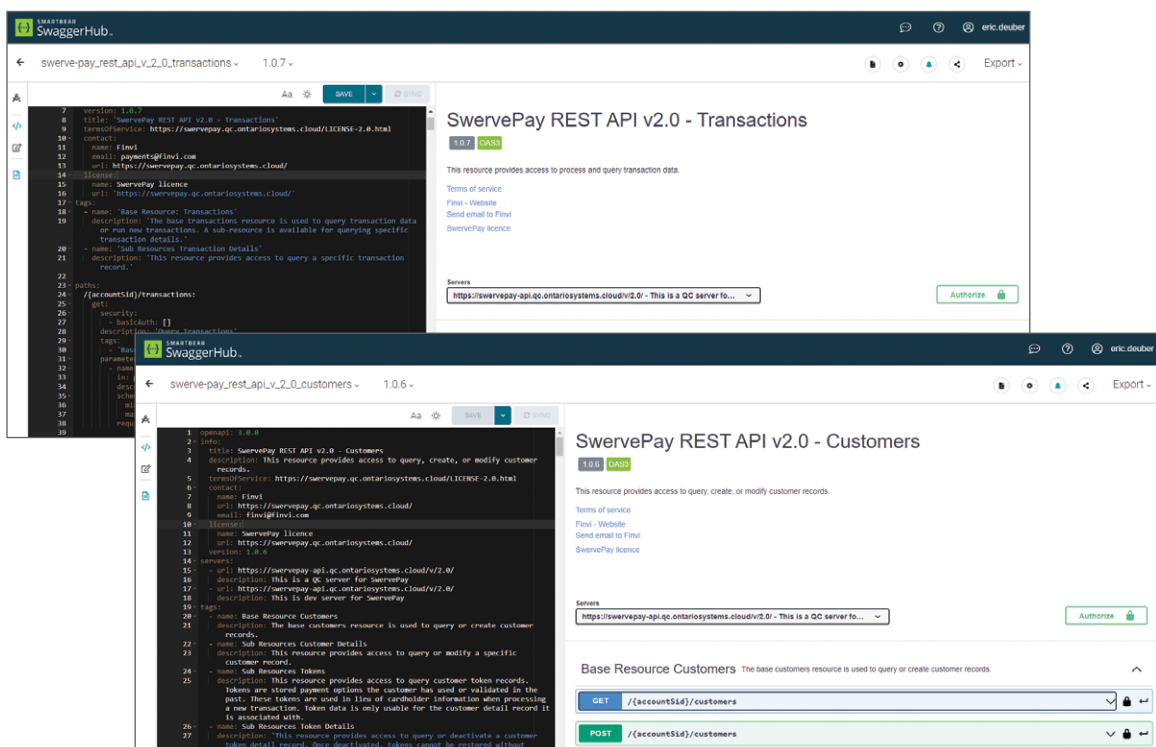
SMARTBEAR SwaggerHub.

eric.deuber

swerve-pay_rest_api_v_2_0_transactions 1.0.7

Export

Aa SAVE SYNC

7 version: 1.0.7
8 title: 'SwervePay REST API v2.0 - Transactions'
9 termsOfService: https://swervepay.qc.ontariosystems.cloud/LICENSE-2.0.html
10 contact:
11 name: Finvi
12 email: payments@finvi.com
13 url: https://swervepay.qc.ontariosystems.cloud/
14 license:
15 name: SwervePay licence
16 url: 'https://swervepay.qc.ontariosystems.cloud/'
17 tags:
18 - name: 'Base Resource: Transactions'
19 description: 'The base transactions resource is used to query transaction data or run new transactions. A sub-resource is available for querying specific transaction details.'
20 - name: 'Sub Resources Transaction Details'
21 description: 'This resource provides access to query a specific transaction record.'
22
23 paths:
24 /{accountSid}/transactions:
25 get:
26 security:
27 - basicAuth: []
28 description: 'Query Transactions'
29 tags:
30 - 'Bas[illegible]
31 paramete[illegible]
32 - name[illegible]
33 in: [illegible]
34 desc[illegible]
35 sche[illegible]
36 mi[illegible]
37 ma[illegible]
38 requ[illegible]
39

SwervePay REST API v2.0 - Transactions
1.0.7 OAS3

This resource provides access to process and query transaction data.

Terms of service
Finvi - Website
Send email to Finvi
SwervePay licence

Servers
https://swervepay-api.qc.ontariosystems.cloud/v/2.0/ - This is a QC server fo...

Authorize

SMARTBEAR SwaggerHub.

eric.deuber

swerve-pay_rest_api_v_2_0_customers 1.0.6

Export

Aa SAVE SYNC

1 openapi: 3.0.0
2 info:
3 title: SwervePay REST API v2.0 - Customers
4 description: This resource provides access to query, create, or modify customer records.
5 termsOfService: https://swervepay.qc.ontariosystems.cloud/LICENSE-2.0.html
6 contact:
7 name: Finvi
8 url: https://swervepay.qc.ontariosystems.cloud/
9 email: finvi@finvi.com
10 license:
11 name: SwervePay licence
12 url: https://swervepay.qc.ontariosystems.cloud/
13 version: 1.0.6
14 servers:
15 - url: https://swervepay-api.qc.ontariosystems.cloud/v/2.0/
16 description: This is a QC server for SwervePay
17 - url: https://swervepay-api.qc.ontariosystems.cloud/v/2.0/
18 description: This is dev server for SwervePay
19 tags:
20 - name: Base Resource Customers
21 description: The base customers resource is used to query or create customer records.
22 - name: Sub Resources Customer Details
23 description: This resource provides access to query or modify a specific customer record.
24 - name: Sub Resources Tokens
25 description: This resource provides access to query customer token records. Tokens are stored payment options the customer has used or validated in the past. These tokens are used in lieu of cardholder information when processing a new transaction. Token data is only usable for the customer detail record it is associated with.
26 - name: Sub Resources Token Details
27 description: 'This resource provides access to query or deactivate a customer token detail record. Once deactivated, tokens cannot be restored without

SwervePay REST API v2.0 - Customers
1.0.6 OAS3

This resource provides access to query, create, or modify customer records.

Terms of service
Finvi - Website
Send email to Finvi
SwervePay licence

Servers
https://swervepay-api.qc.ontariosystems.cloud/v/2.0/ - This is a QC server fo...

Authorize

Base Resource Customers The base customers resource is used to query or create customer records.

GET /{accountSid}/customers

POST /{accountSid}/customers